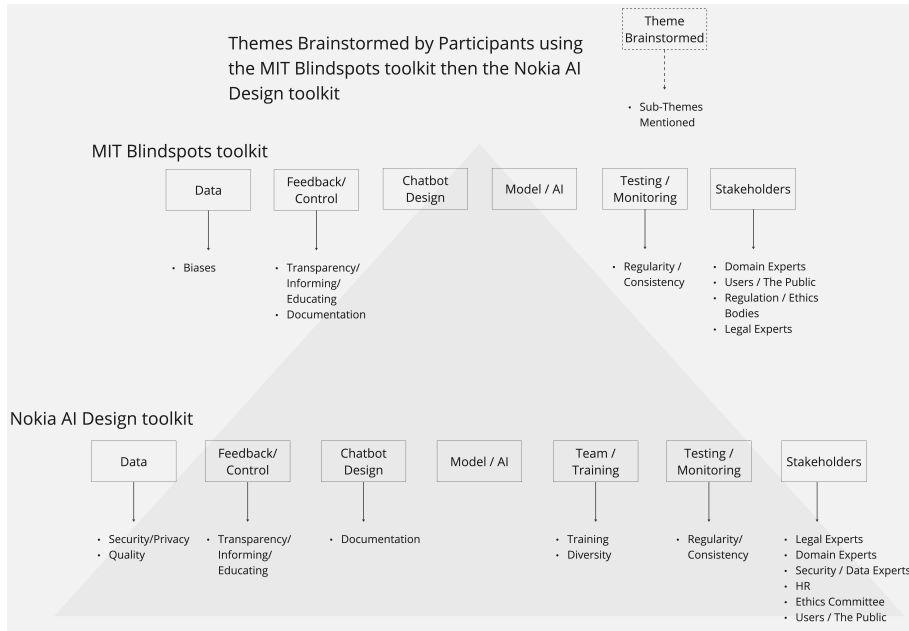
Theme Brainstormed

• Sub-Themes Mentioned

Themes Brainstormed by Participants using the MIT Blindspots toolkit then the Nokia AI Design toolkit

MIT Blindspots toolkit

Data

• Biases

Feedback/ Control

• Transparency/ Informing/ Educating
• Documentation

Chatbot Design

Model / AI

Testing / Monitoring

• Regularity / Consistency

Stakeholders

• Domain Experts
• Users / The Public
• Regulation / Ethics Bodies
• Legal Experts

Nokia AI Design toolkit

Data

• Security/Privacy
• Quality

Feedback/ Control

• Transparency/ Informing/ Educating

Chatbot Design

• Documentation

Model / AI

Team / Training

• Training
• Diversity

Testing / Monitoring

• Regularity/ Consistency

Stakeholders

• Legal Experts
• Domain Experts
• Security / Data Experts
• HR
• Ethics Committee
• Users / The Public